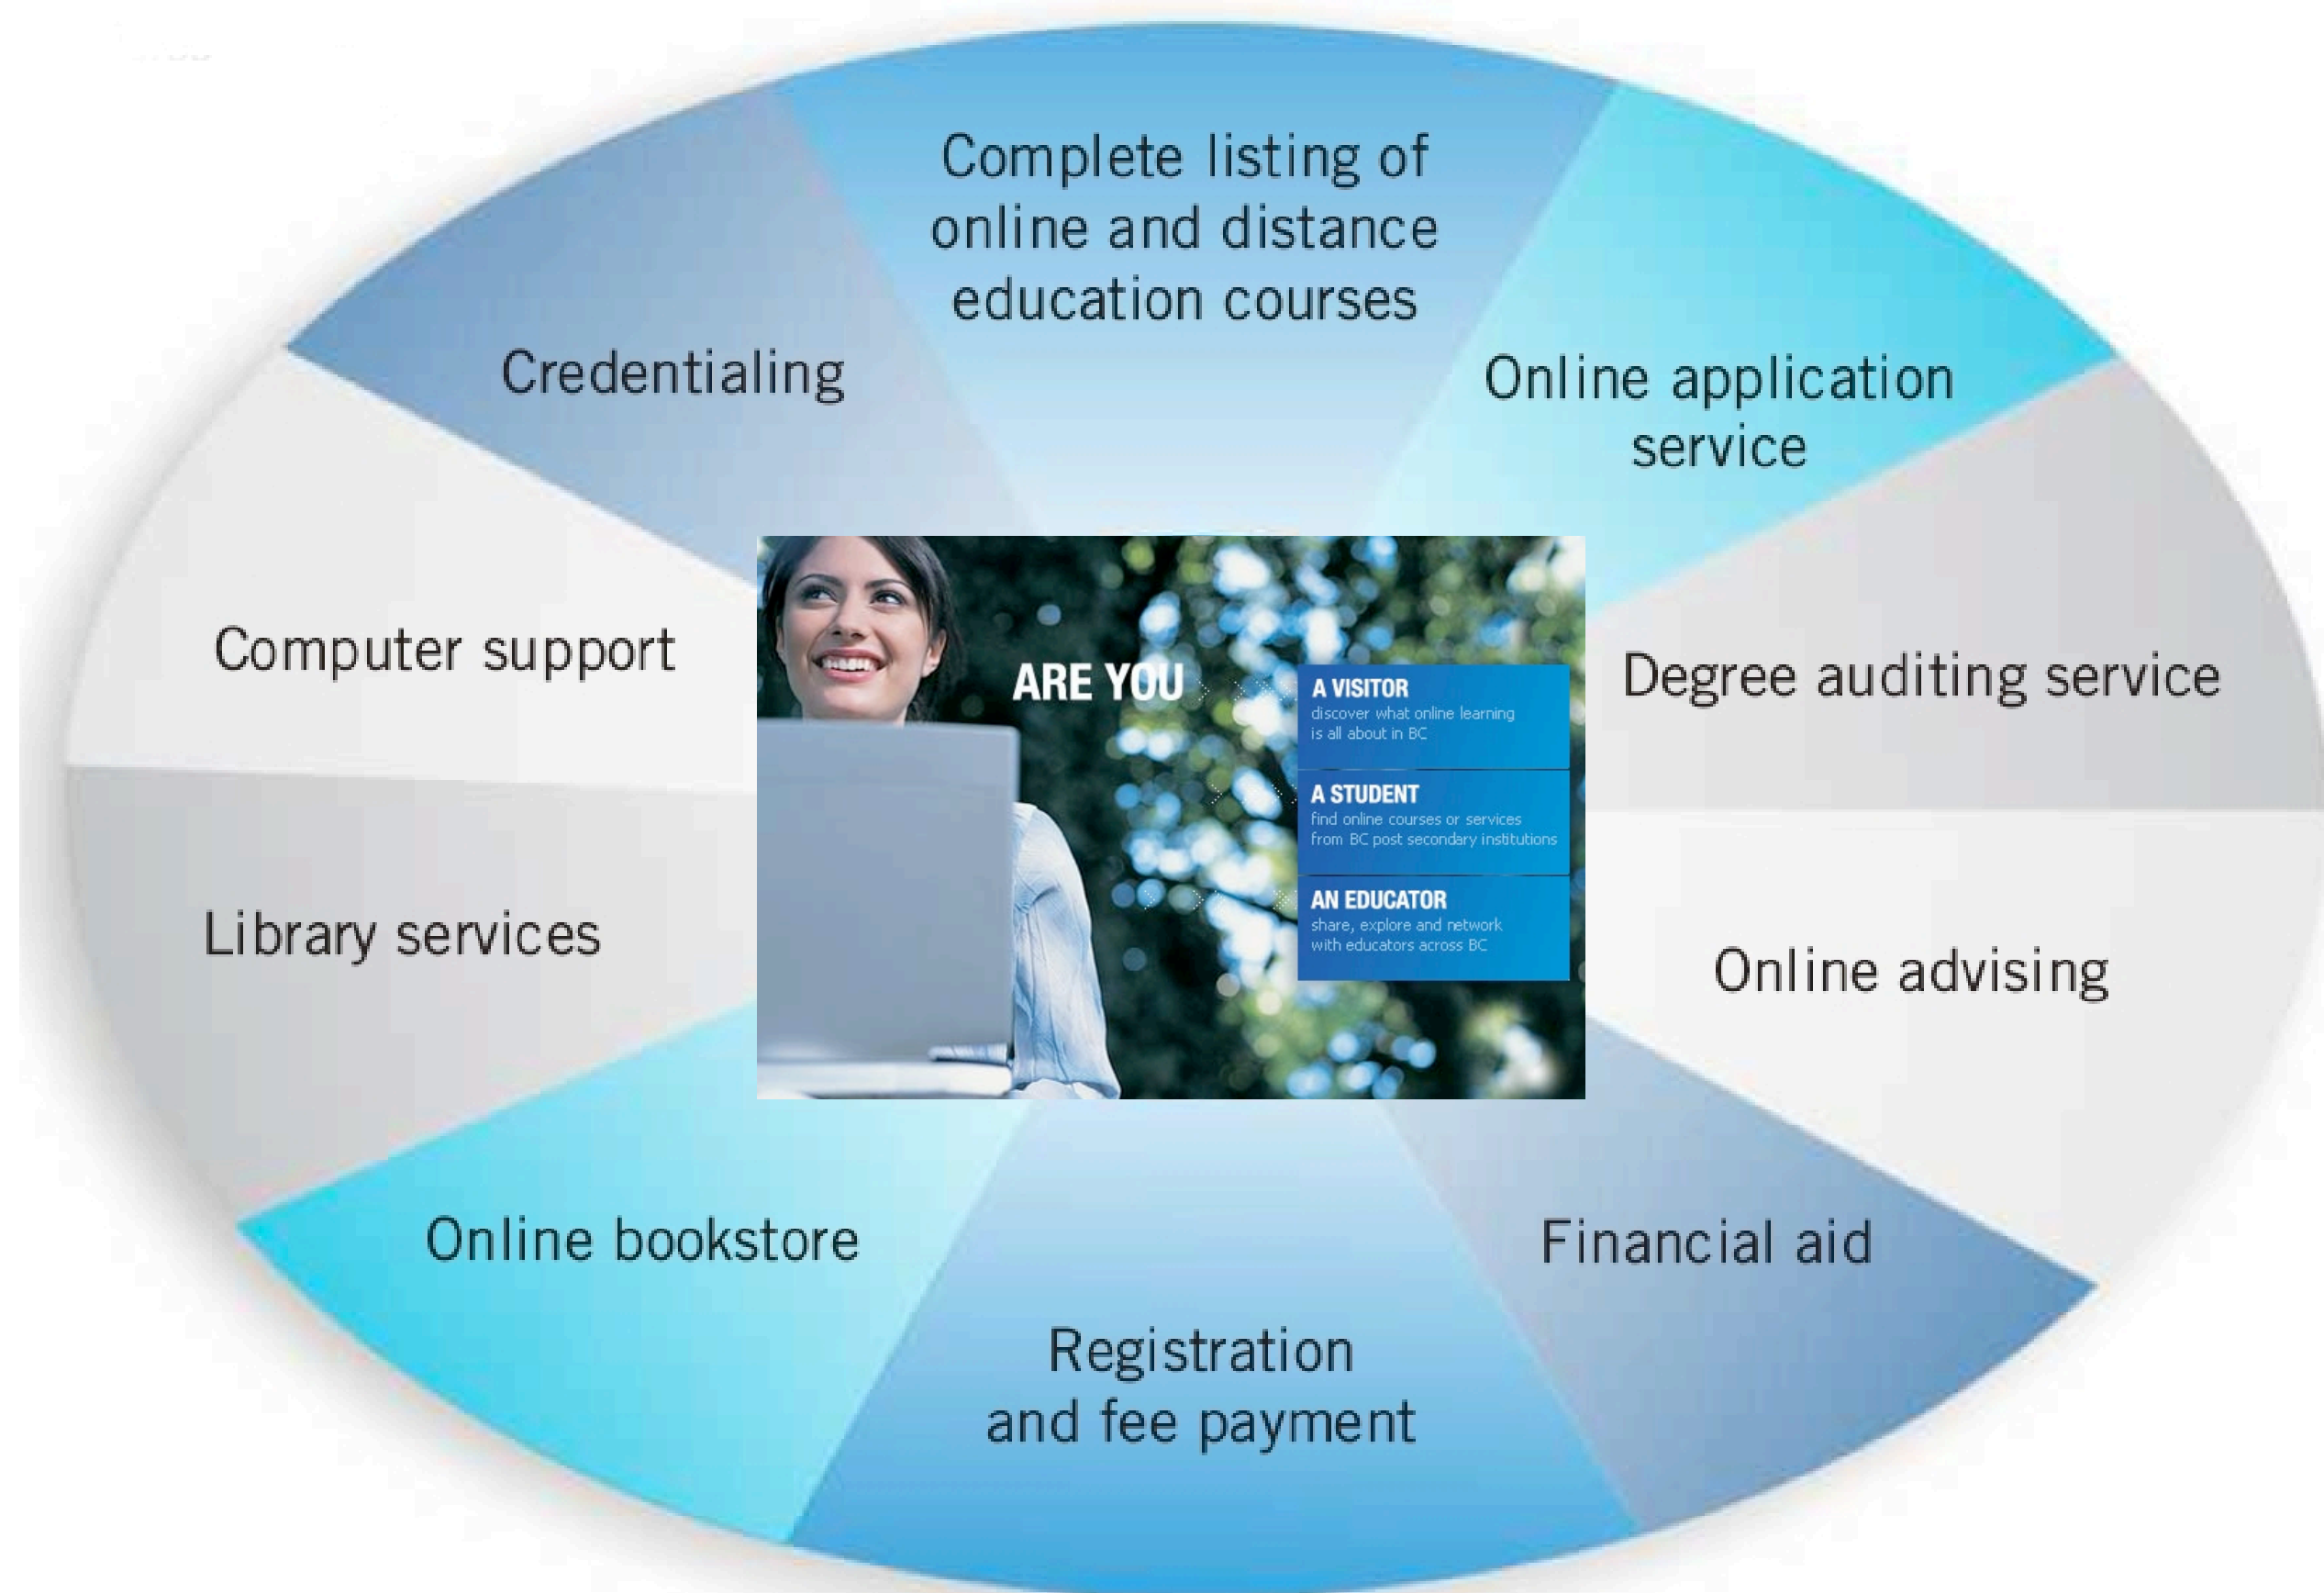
Complete listing of online and distance education courses

Online application service

Degree auditing service

Online advising

Financial aid

Registration and fee payment

Online bookstore

Library services

Computer support

Credentialing

ARE YOU

A VISITOR
discover what online learning is all about in BC

A STUDENT
find online courses or services from BC post secondary institutions

AN EDUCATOR
share, explore and network with educators across BC